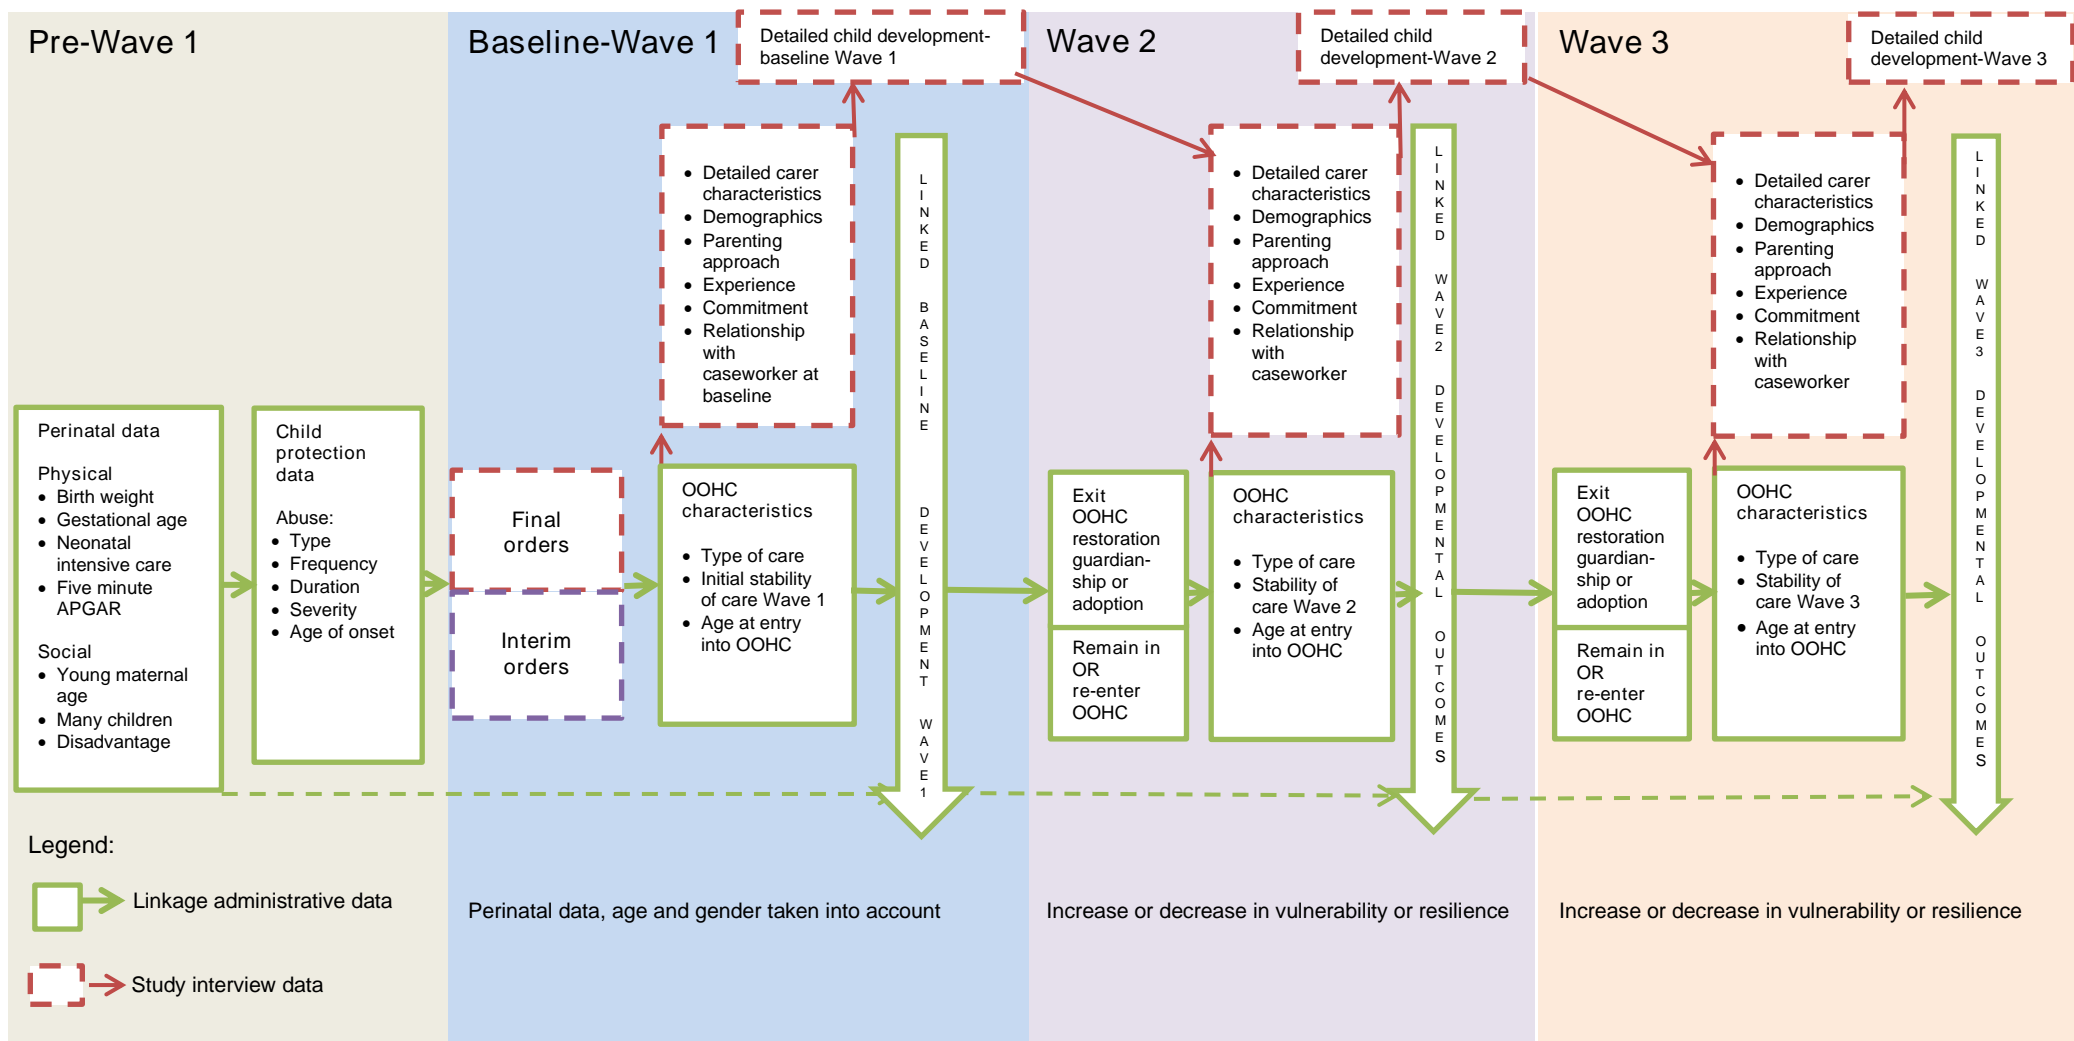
Pre-Wave 1

Perinatal data

Physical
- Birth weight
- Gestational age
- Neonatal intensive care
- Five minute APGAR

Social
- Young maternal age
- Many children
- Disadvantage

Child protection data

Abuse:
- Type
- Frequency
- Duration
- Severity
- Age of onset

Legend:

Linkage administrative data

Study interview data

Baseline-Wave 1

Detailed child development-baseline Wave 1

- Detailed carer characteristics
- Demographics
- Parenting approach
- Experience
- Commitment
- Relationship with caseworker at baseline

Final orders

Interim orders

OOHC characteristics

- Type of care
- Initial stability of care Wave 1
- Age at entry into OOHC

LINKED BASELINE DEVELOPMENT WAVE 1

Perinatal data, age and gender taken into account

Wave 2

Detailed child development-Wave 2

- Detailed carer characteristics
- Demographics
- Parenting approach
- Experience
- Commitment
- Relationship with caseworker

Exit OOHC restoration guardianship or adoption

Remain in OR re-enter OOHC

OOHC characteristics

- Type of care
- Stability of care Wave 2
- Age at entry into OOHC

LINKED WAVE 2 DEVELOPMENTAL OUTCOMES

Increase or decrease in vulnerability or resilience

Wave 3

Detailed child development-Wave 3

- Detailed carer characteristics
- Demographics
- Parenting approach
- Experience
- Commitment
- Relationship with caseworker

Exit OOHC restoration guardianship or adoption

Remain in OR re-enter OOHC

OOHC characteristics

- Type of care
- Stability of care Wave 3
- Age at entry into OOHC

LINKED WAVE 3 DEVELOPMENTAL OUTCOMES

Increase or decrease in vulnerability or resilience